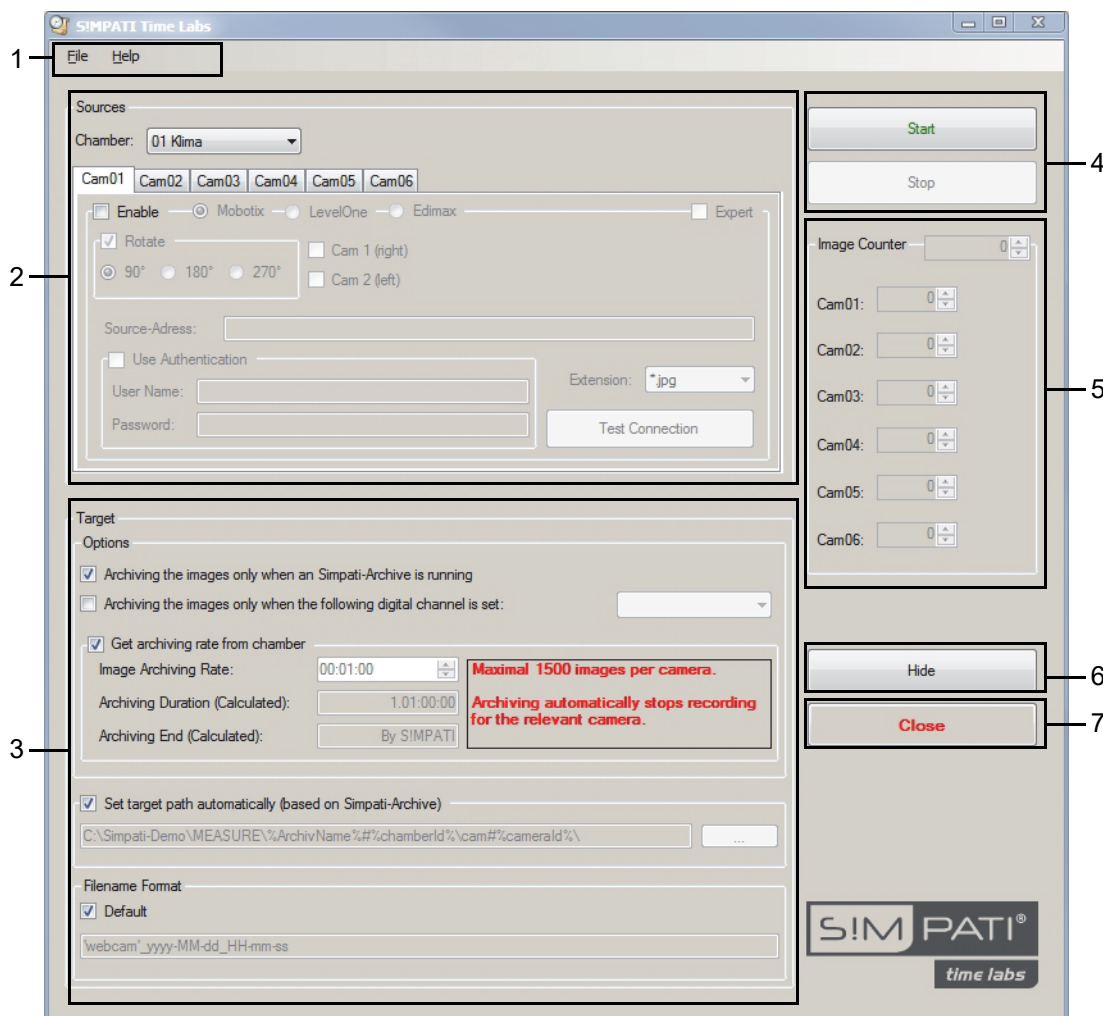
S!MPATI Time Labs

1

File Help

2

Sources

Chamber: 01 Klima

Cam01 Cam02 Cam03 Cam04 Cam05 Cam06

Enable Mobotix LevelOne Edimax Expert

Rotate

90° 180° 270°

Cam 1 (right)

Cam 2 (left)

Source-Adress:

Use Authentication

User Name:

Password:

Extension: *.jpg

Test Connection

4

Start

Stop

5

Image Counter 0

Cam01: 0

Cam02: 0

Cam03: 0

Cam04: 0

Cam05: 0

Cam06: 0

3

Target

Options

Archiving the images only when an Simpati-Archive is running

Archiving the images only when the following digital channel is set:

Get archiving rate from chamber

Image Archiving Rate: 00:01:00

Archiving Duration (Calculated): 1.01:00:00

Archiving End (Calculated): By S!MPATI

Maximal 1500 images per camera.

Archiving automatically stops recording for the relevant camera.

Set target path automatically (based on Simpati-Archive)

C:\Simpati-Demo\MEASURE\%ArchivName%#%chamberId%\cam#%cameraId%\

...

Filename Format

Default

'webcam'_yyyy-MM-dd_HH-mm-ss

6

Hide

7

Close

S!M PATI®

time labs